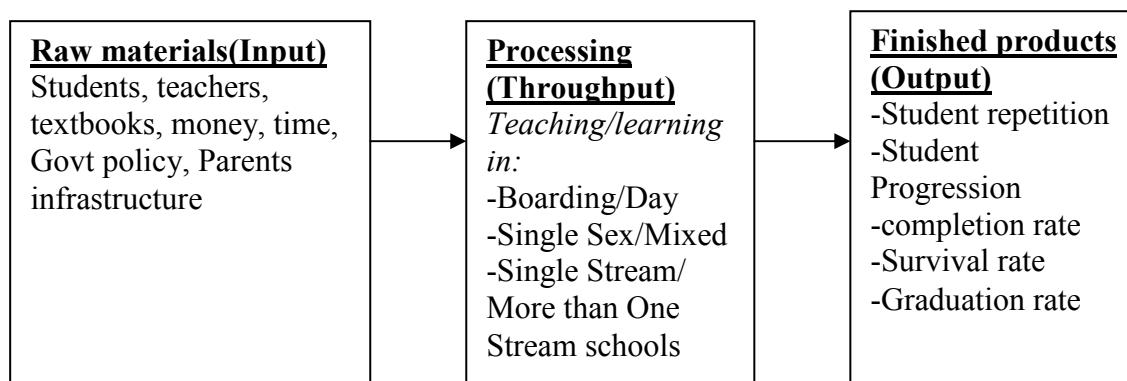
**Raw materials(Input)**
Students, teachers, textbooks, money, time, Govt policy, Parents infrastructure

**Processing (Throughput)**
*Teaching/learning in:*
-Boarding/Day
-Single Sex/Mixed
-Single Stream/ More than One Stream schools

**Finished products (Output)**
-Student repetition
-Student Progression
-completion rate
-Survival rate
-Graduation rate